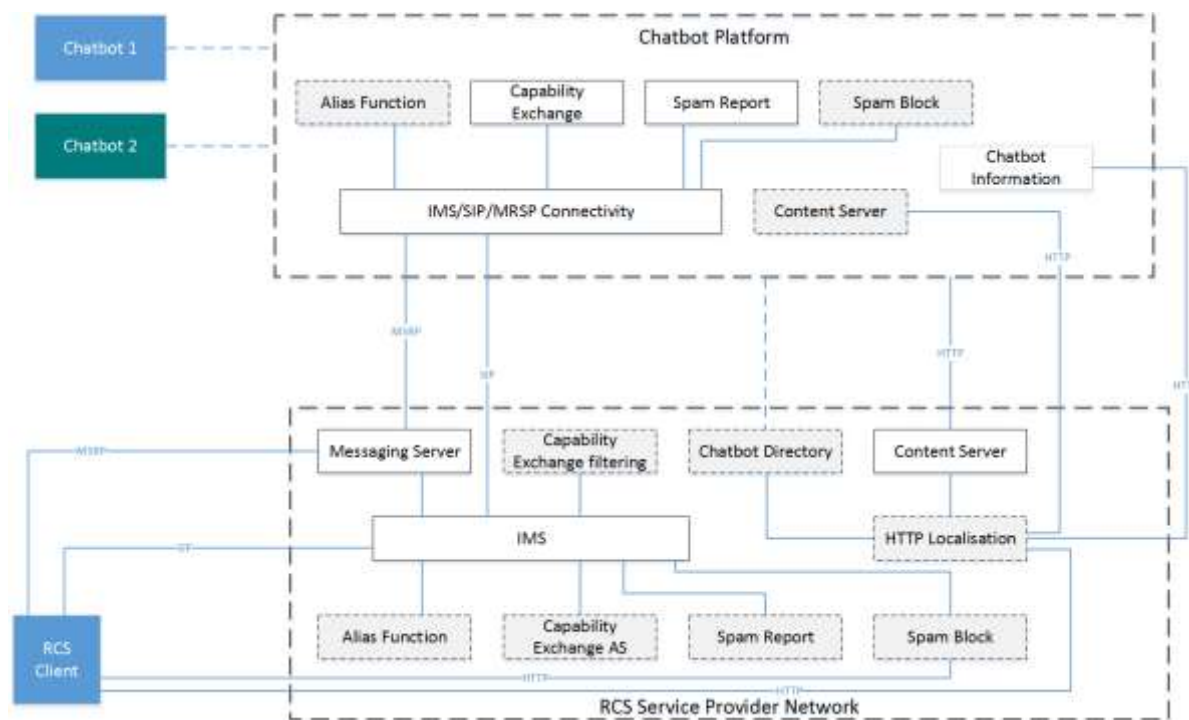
Chatbot 1

Chatbot 2

Chatbot Platform

Alias Function

Capability Exchange

Spam Report

Spam Block

Chatbot Information

IMS/SIP/MRSP Connectivity

Content Server

HTTP

MSRP

SIP

HTTP

HT

Messaging Server

Capability Exchange filtering

Chatbot Directory

Content Server

MSRP

IMS

SIP

HTTP Localisation

Alias Function

Capability Exchange AS

Spam Report

Spam Block

RCS Client

HTTP

HTTP

RCS Service Provider Network